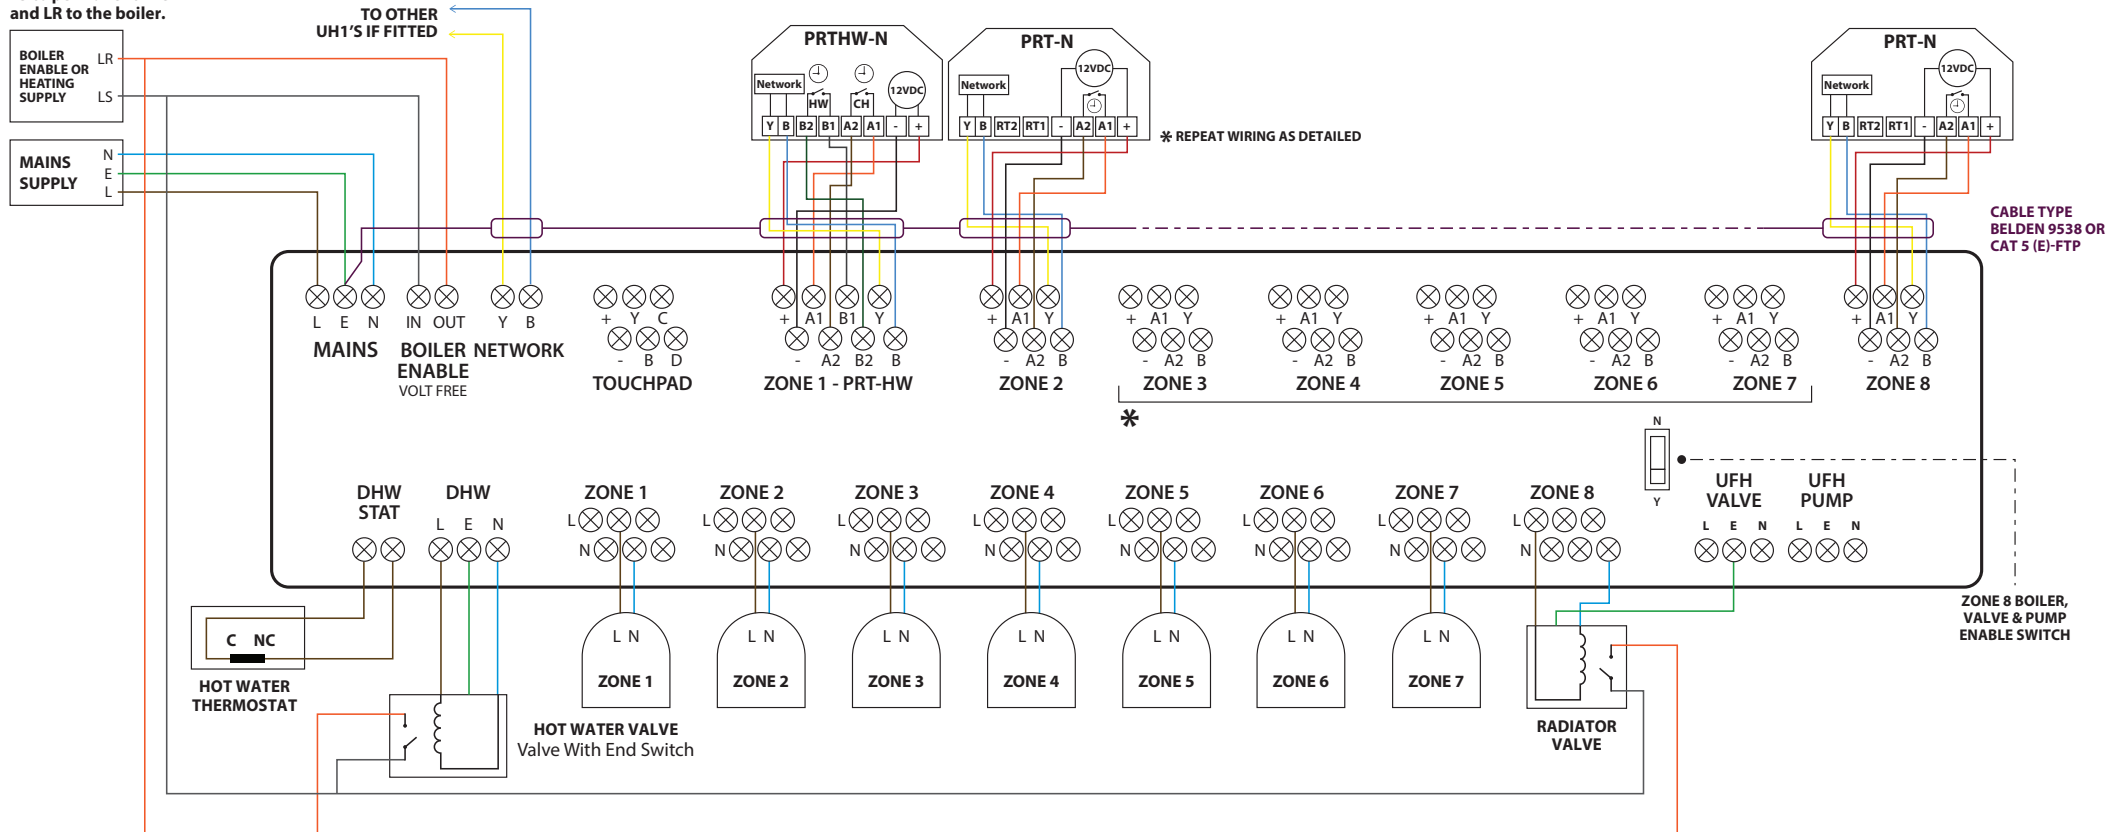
and LR to the boiler.

TO OTHER UH1'S IF FITTED

BOILER ENABLE OR HEATING SUPPLY LR LS

MAINS SUPPLY N E L

PRTHW-N
Network HW CH 12VDC
Y B B2 B1 A2 A1 - +

PRT-N
Network 12VDC
Y B RT2 RT1 - A2 A1 +

✱ REPEAT WIRING AS DETAILED

PRT-N
Network 12VDC
Y B RT2 RT1 - A2 A1 +

CABLE TYPE BELDEN 9538 OR CAT 5 (E)-FTP

L E N
MAINS

IN OUT
BOILER ENABLE
VOLT FREE

Y B
NETWORK

+ Y C
- B D
TOUCHPAD

+ A1 B1 Y
- A2 B2 B
ZONE 1 - PRT-HW

+ A1 Y
- A2 B
ZONE 2

+ A1 Y
- A2 B
ZONE 3

+ A1 Y
- A2 B
ZONE 4

+ A1 Y
- A2 B
ZONE 5

+ A1 Y
- A2 B
ZONE 6

+ A1 Y
- A2 B
ZONE 7

+ A1 Y
- A2 B
ZONE 8

✱

N
Y

DHW STAT

DHW
L E N

ZONE 1
L
N

ZONE 2
L
N

ZONE 3
L
N

ZONE 4
L
N

ZONE 5
L
N

ZONE 6
L
N

ZONE 7
L
N

ZONE 8
L
N

UFH VALVE
L E N

UFH PUMP
L E N

C NC
HOT WATER THERMOSTAT

HOT WATER VALVE
Valve With End Switch

L N
ZONE 1

L N
ZONE 2

L N
ZONE 3

L N
ZONE 4

L N
ZONE 5

L N
ZONE 6

L N
ZONE 7

RADIATOR VALVE

ZONE 8 BOILER, VALVE & PUMP ENABLE SWITCH